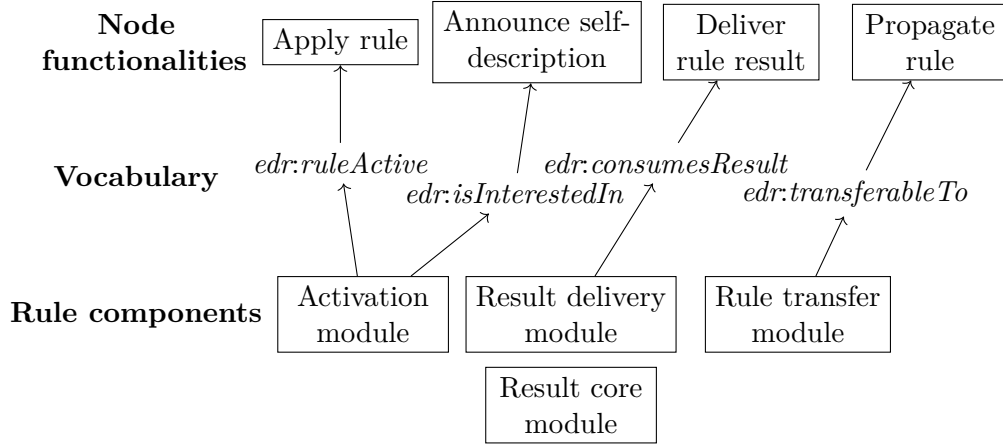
Node functionalities

Apply rule

Announce self-description

Deliver rule result

Propagate rule

Vocabulary

*edr:ruleActive*

*edr:isInterestedIn*

*edr:consumesResult*

*edr:transferableTo*

Rule components

Activation module

Result delivery module

Rule transfer module

Result core module